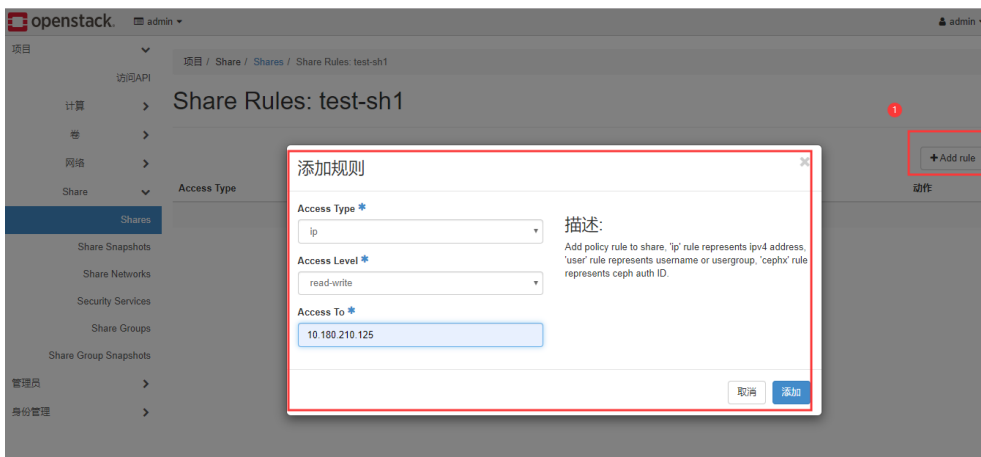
openstack. admin ▾

admin ▾

项目

访问API

计算

卷

网络

Share

Shares

Share Snapshots

Share Networks

Security Services

Share Groups

Share Group Snapshots

管理员

身份管理

项目 / Share / Shares / Share Rules: test-sh1

Share Rules: test-sh1

1

+ Add rule

Access Type

动作

添加规则

×

Access Type *

ip

Access Level *

read-write

Access To *

10.180.210.125

描述:

Add policy rule to share, 'ip' rule represents ipv4 address, 'user' rule represents username or usergroup, 'cephx' rule represents ceph auth ID.

取消

添加